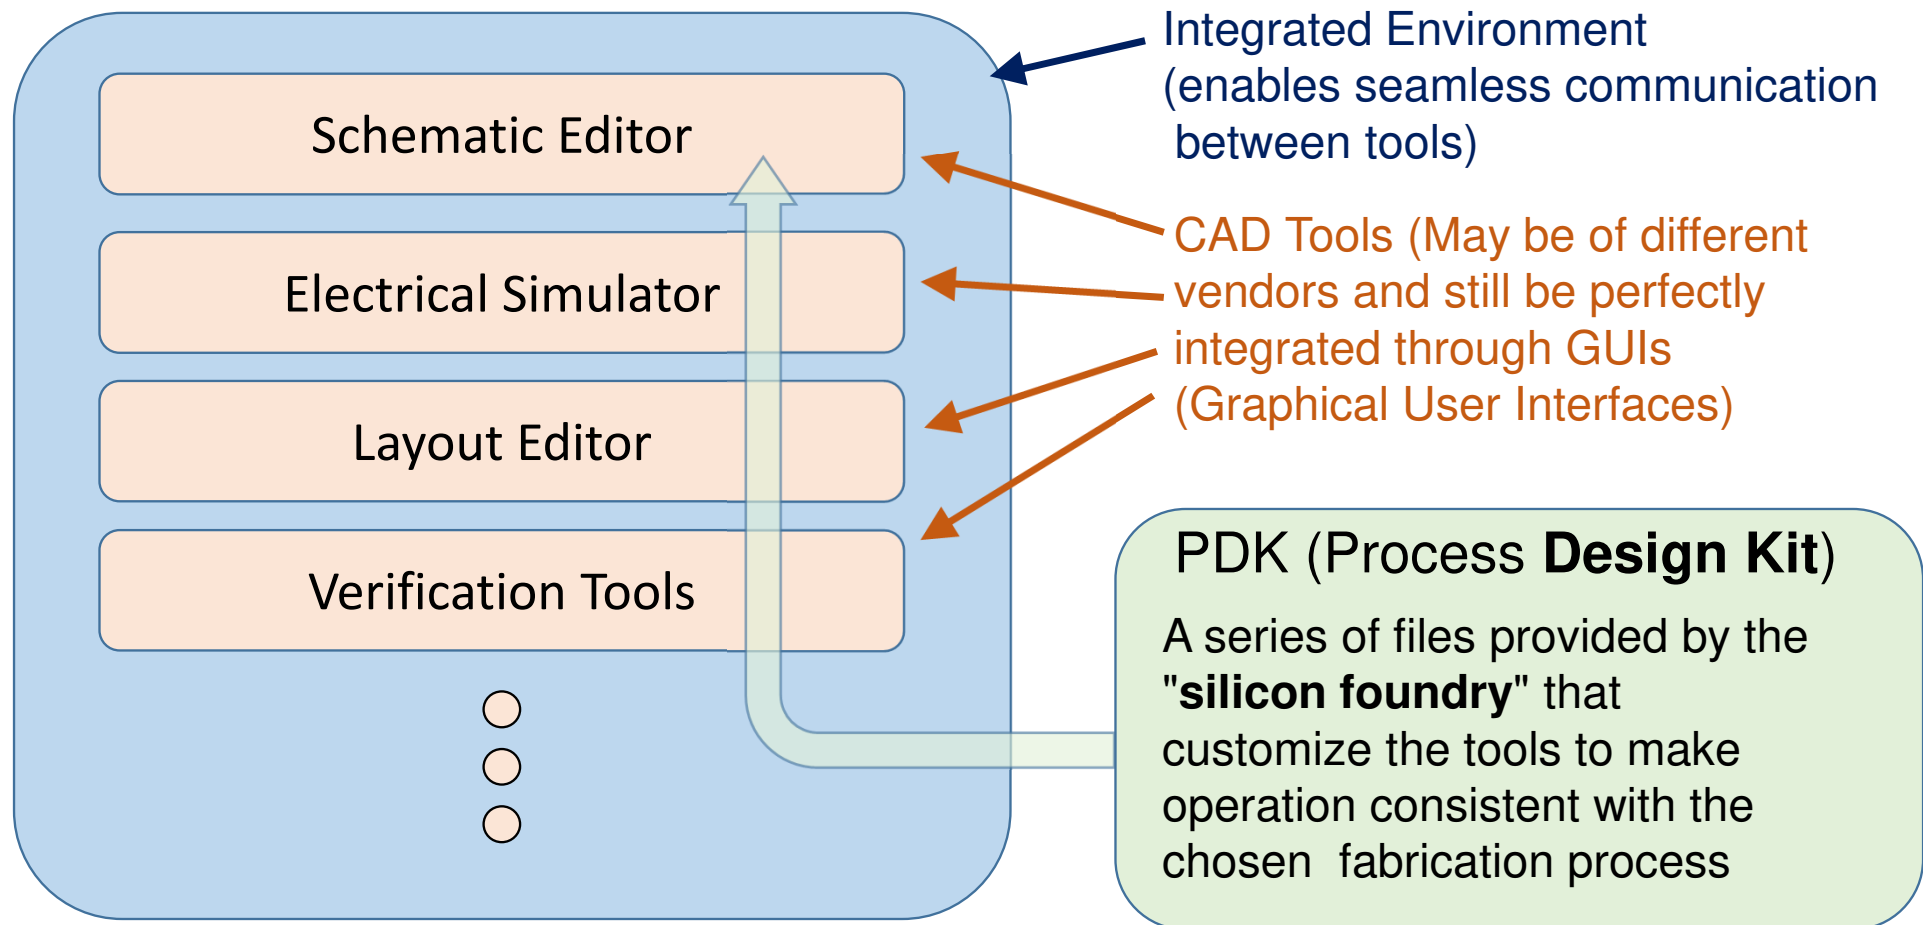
Schematic Editor

Electrical Simulator

Layout Editor

Verification Tools

Integrated Environment (enables seamless communication between tools)

CAD Tools (May be of different vendors and still be perfectly integrated through GUIs (Graphical User Interfaces)

PDK (Process **Design Kit**)

A series of files provided by the "**silicon foundry**" that customize the tools to make operation consistent with the chosen fabrication process